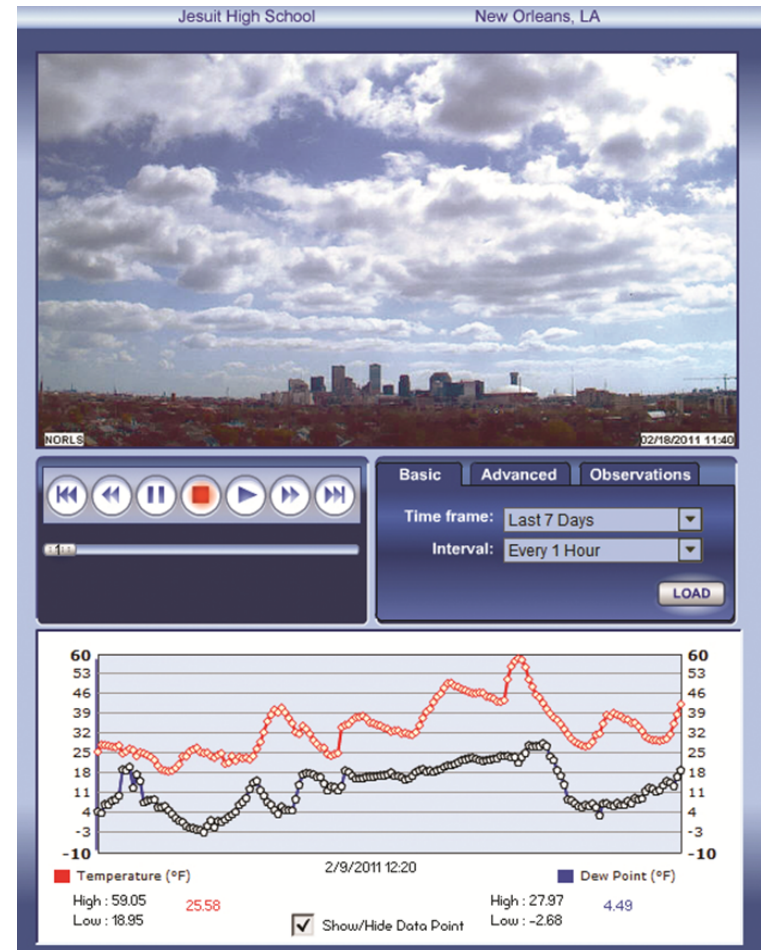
Jesuit High School New Orleans, LA

NORLS

02/18/2011 11:40

Basic Advanced Observations

Time frame: Last 7 Days

Interval: Every 1 Hour

LOAD

| 60 | 60 |
|---|---|
| 53 | 53 |
| 46 | 46 |
| 39 | 39 |
| 32 | 32 |
| 25 | 25 |
| 18 | 18 |
| 11 | 11 |
| 4 | 4 |
| -3 | -3 |
| -10 | -10 |

2/9/2011 12:20

Temperature (°F)

Dew Point (°F)

High : 59.05
Low : 18.95

25.58

Show/Hide Data Point

High : 27.97
Low : -2.68

4.49